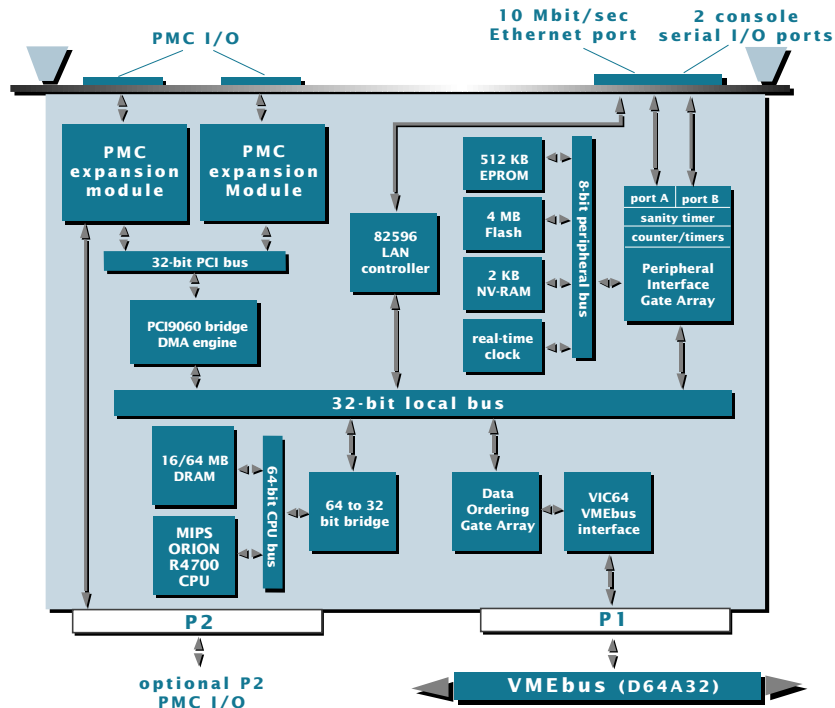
PMC I/O

10 Mbit/sec Ethernet port

2 console serial I/O ports

PMC expansion module

PMC expansion Module

32-bit PCI bus

PCI9060 bridge DMA engine

82596 LAN controller

512 KB EPROM

4 MB Flash

2 KB NV-RAM

real-time clock

8-bit peripheral bus

port A

port B

sanity timer

counter/timers

Peripheral Interface Gate Array

32-bit local bus

16/64 MB DRAM

MIPS ORION R4700 CPU

64-bit CPU bus

64 to 32 bit bridge

Data Ordering Gate Array

VIC64 VMEbus interface

P2

P1

optional P2 PMC I/O

VMEbus (D64A32)